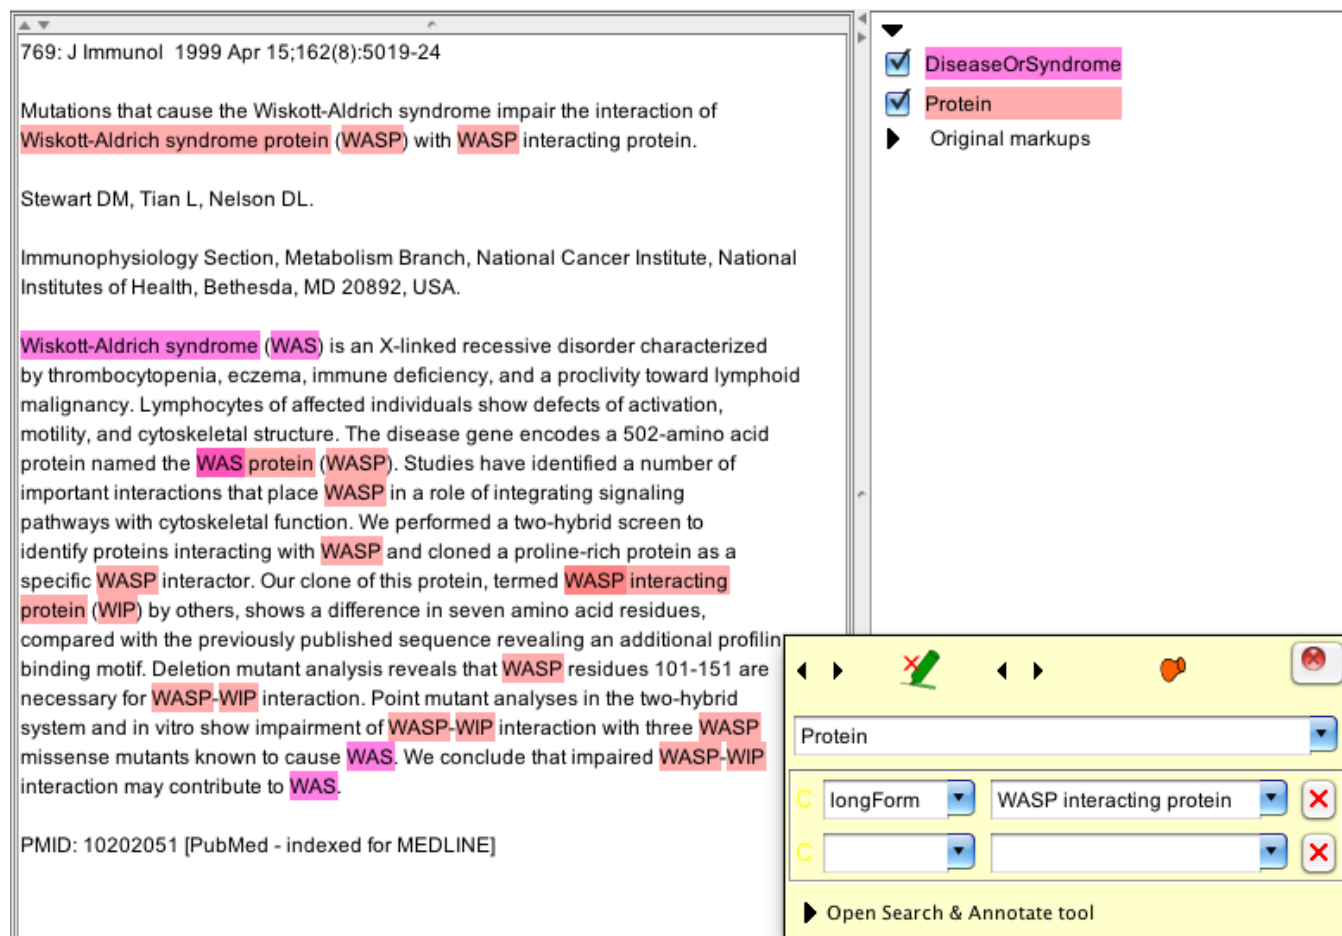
769: J Immunol 1999 Apr 15;162(8):5019-24

Mutations that cause the Wiskott-Aldrich syndrome impair the interaction of Wiskott-Aldrich syndrome protein (WASP) with WASP interacting protein.

Stewart DM, Tian L, Nelson DL.

Immunophysiology Section, Metabolism Branch, National Cancer Institute, National Institutes of Health, Bethesda, MD 20892, USA.

Wiskott-Aldrich syndrome (WAS) is an X-linked recessive disorder characterized by thrombocytopenia, eczema, immune deficiency, and a proclivity toward lymphoid malignancy. Lymphocytes of affected individuals show defects of activation, motility, and cytoskeletal structure. The disease gene encodes a 502-amino acid protein named the WAS protein (WASP). Studies have identified a number of important interactions that place WASP in a role of integrating signaling pathways with cytoskeletal function. We performed a two-hybrid screen to identify proteins interacting with WASP and cloned a proline-rich protein as a specific WASP interactor. Our clone of this protein, termed WASP interacting protein (WIP) by others, shows a difference in seven amino acid residues, compared with the previously published sequence revealing an additional profilin binding motif. Deletion mutant analysis reveals that WASP residues 101-151 are necessary for WASP-WIP interaction. Point mutant analyses in the two-hybrid system and in vitro show impairment of WASP-WIP interaction with three WASP missense mutants known to cause WAS. We conclude that impaired WASP-WIP interaction may contribute to WAS.

PMID: 10202051 [PubMed - indexed for MEDLINE]

DiseaseOrSyndrome
Protein
Original markups

Protein
longForm
WASP interacting protein
Open Search & Annotate tool